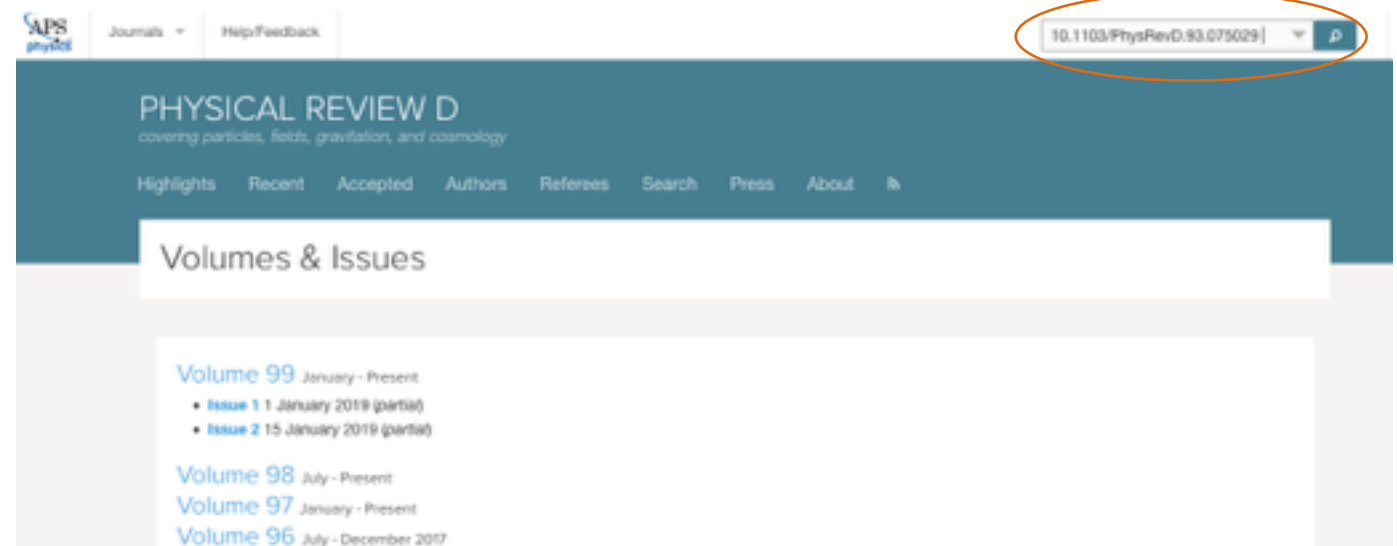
APS physics

Journals

Help/Feedback

10.1103/PhysRevD.93.075029

PHYSICAL REVIEW D
covering particles, fields, gravitation, and cosmology

Highlights Recent Accepted Authors Referees Search Press About

Volumes & Issues

Volume 99 January - Present
- Issue 1 1 January 2019 (partial)
- Issue 2 15 January 2019 (partial)

Volume 98 July - Present
Volume 97 January - Present
Volume 96 July - December 2017